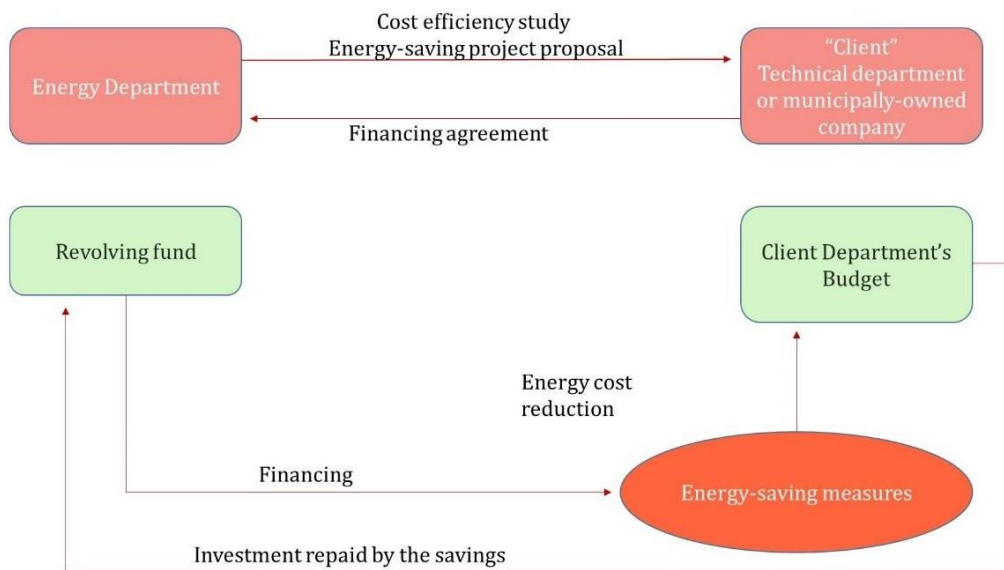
Energy Department

Cost efficiency study
Energy-saving project proposal

"Client"
Technical department or municipally-owned company

Financing agreement

Revolving fund

Client Department's Budget

Energy cost reduction

Financing

Energy-saving measures

Investment repaid by the savings